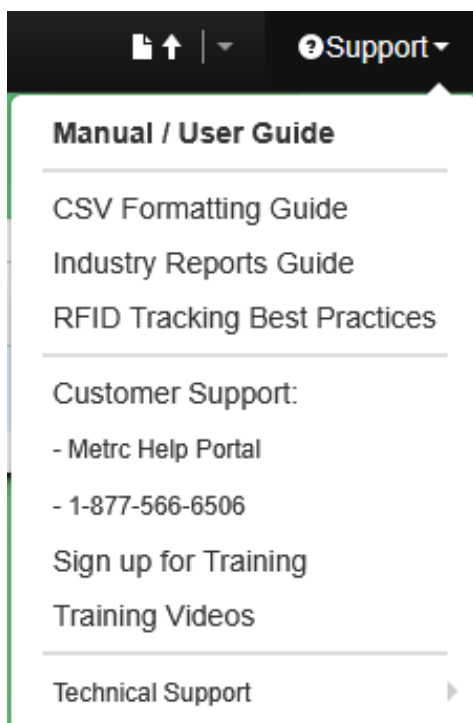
Support

Manual / User Guide

CSV Formatting Guide
Industry Reports Guide
RFID Tracking Best Practices

Customer Support:
- Metrc Help Portal
- 1-877-566-6506
Sign up for Training
Training Videos

Technical Support